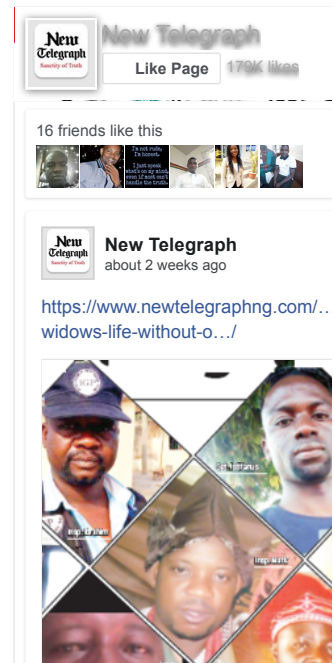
New Telegraph
Sanctity of Truth

New Telegraph

Like Page

179K likes

16 friends like this

I'm not rude, I'm honest. I just speak what's on my mind, even if most can't handle the truth.

New Telegraph
Sanctity of Truth

New Telegraph
about 2 weeks ago

https://www.newtelegraphng.com/…widows-life-without-o…/